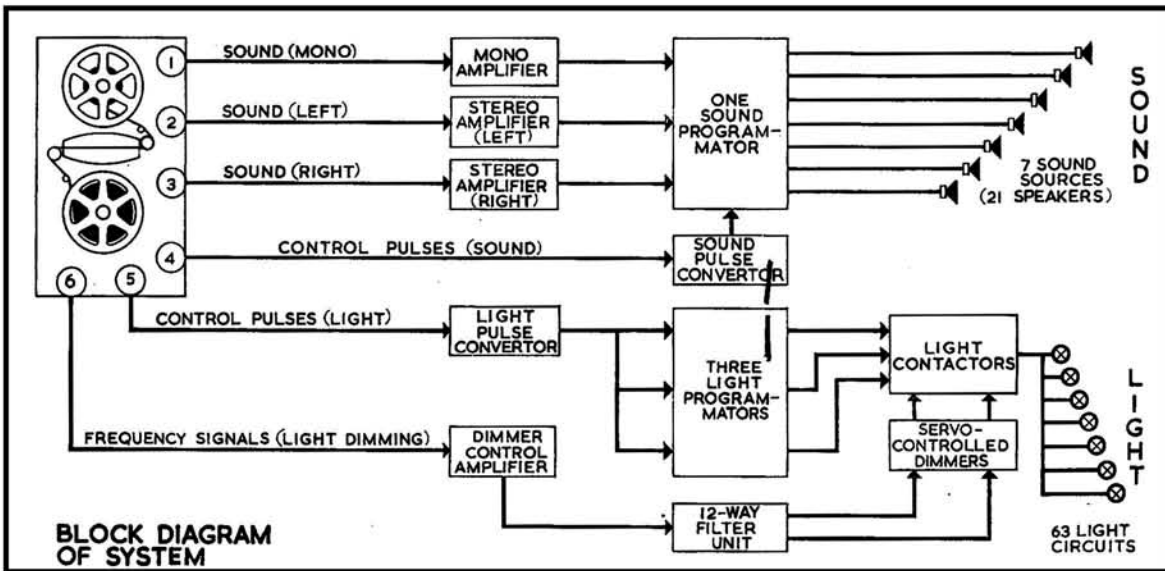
1
SOUND (MONO)
MONO AMPLIFIER
2
SOUND (LEFT)
STEREO AMPLIFIER (LEFT)
3
SOUND (RIGHT)
STEREO AMPLIFIER (RIGHT)
ONE SOUND PROGRAMMATOR
7 SOUND SOURCES (21 SPEAKERS)
SOUND
4
CONTROL PULSES (SOUND)
SOUND PULSE CONVERTOR
6
5
CONTROL PULSES (LIGHT)
LIGHT PULSE CONVERTOR
THREE LIGHT PROGRAMMATORS
LIGHT CONTACTORS
LIGHT
FREQUENCY SIGNALS (LIGHT DIMMING)
DIMMER CONTROL AMPLIFIER
SERVO-CONTROLLED DIMMERS
12-WAY FILTER UNIT
63 LIGHT CIRCUITS
BLOCK DIAGRAM OF SYSTEM